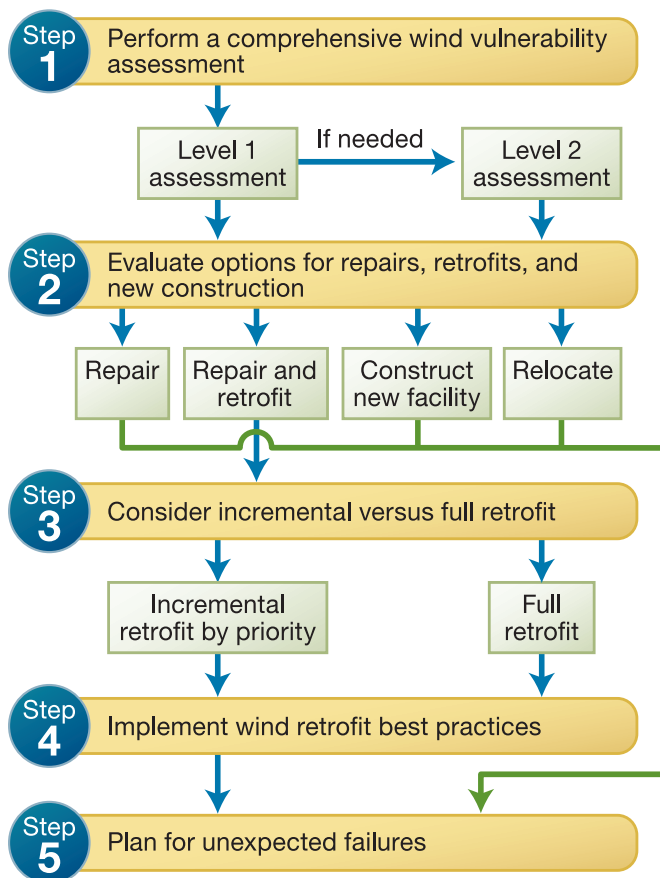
Step 1 Perform a comprehensive wind vulnerability assessment

Level 1 assessment

If needed

Level 2 assessment

Step 2 Evaluate options for repairs, retrofits, and new construction

Repair

Repair and retrofit

Construct new facility

Relocate

Step 3 Consider incremental versus full retrofit

Incremental retrofit by priority

Full retrofit

Step 4 Implement wind retrofit best practices

Step 5 Plan for unexpected failures